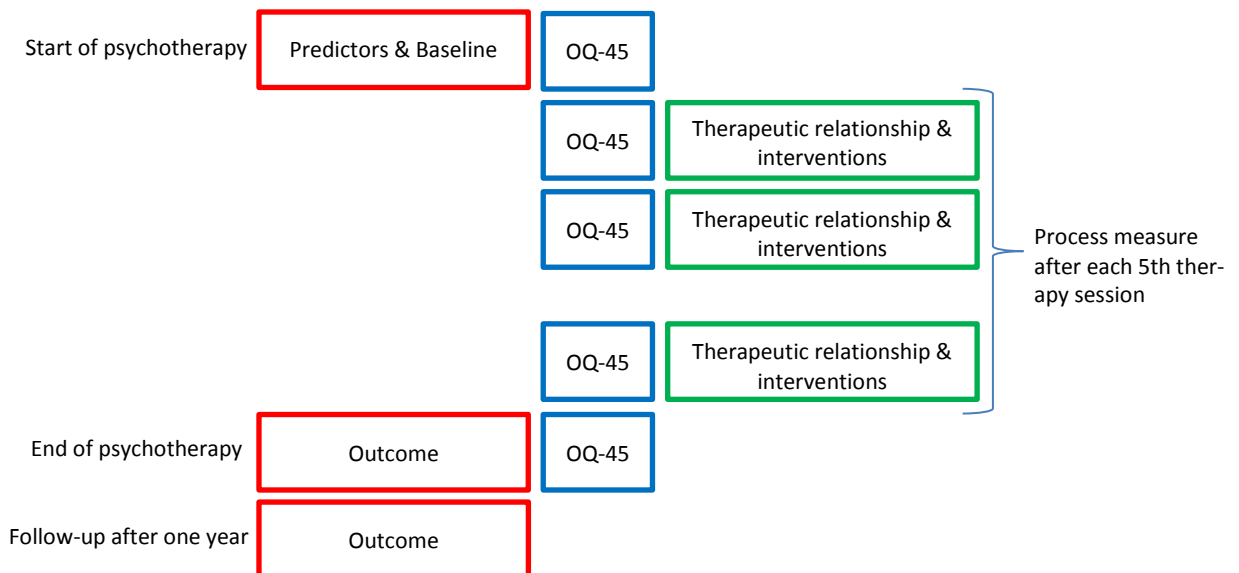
Start of psychotherapy
Predictors & Baseline
OQ-45

OQ-45
Therapeutic relationship & interventions

OQ-45
Therapeutic relationship & interventions

Process measure after each 5th therapy session

OQ-45
Therapeutic relationship & interventions

End of psychotherapy
Outcome
OQ-45

Follow-up after one year
Outcome